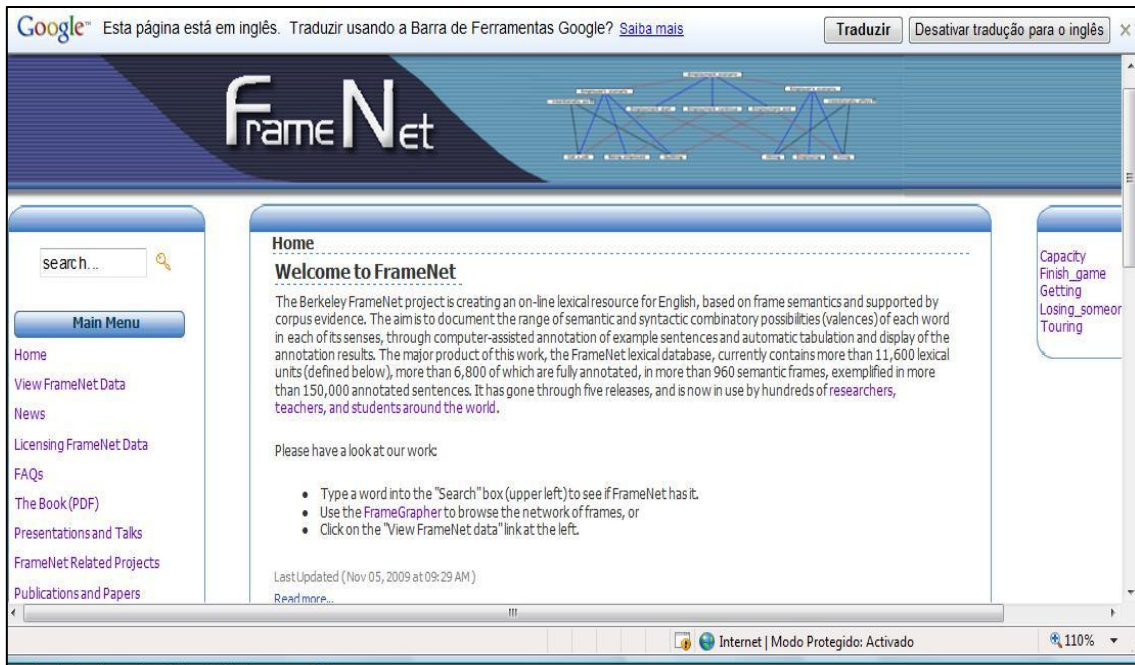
Google™ Esta página está em inglês. Traduzir usando a Barra de Ferramentas Google? Saiba mais

Traduzir Desativar tradução para o inglês ×

FrameNet

search...

Main Menu

Home

View FrameNet Data

News

Licensing FrameNet Data

FAQs

The Book (PDF)

Presentations and Talks

FrameNet Related Projects

Publications and Papers

Home

Welcome to FrameNet

The Berkeley FrameNet project is creating an on-line lexical resource for English, based on frame semantics and supported by corpus evidence. The aim is to document the range of semantic and syntactic combinatory possibilities (valences) of each word in each of its senses, through computer-assisted annotation of example sentences and automatic tabulation and display of the annotation results. The major product of this work, the FrameNet lexical database, currently contains more than 11,600 lexical units (defined below), more than 6,800 of which are fully annotated, in more than 960 semantic frames, exemplified in more than 150,000 annotated sentences. It has gone through five releases, and is now in use by hundreds of researchers, teachers, and students around the world.

Please have a look at our work:

- Type a word into the "Search" box (upper left) to see if FrameNet has it.
- Use the FrameGrapher to browse the network of frames, or
- Click on the "View FrameNet data" link at the left.

Last Updated (Nov 05, 2009 at 09:29 AM)

Read more...

Capacity
Finish_game
Getting
Losing_someor
Touring

Internet | Modo Protegido: Activado

110%